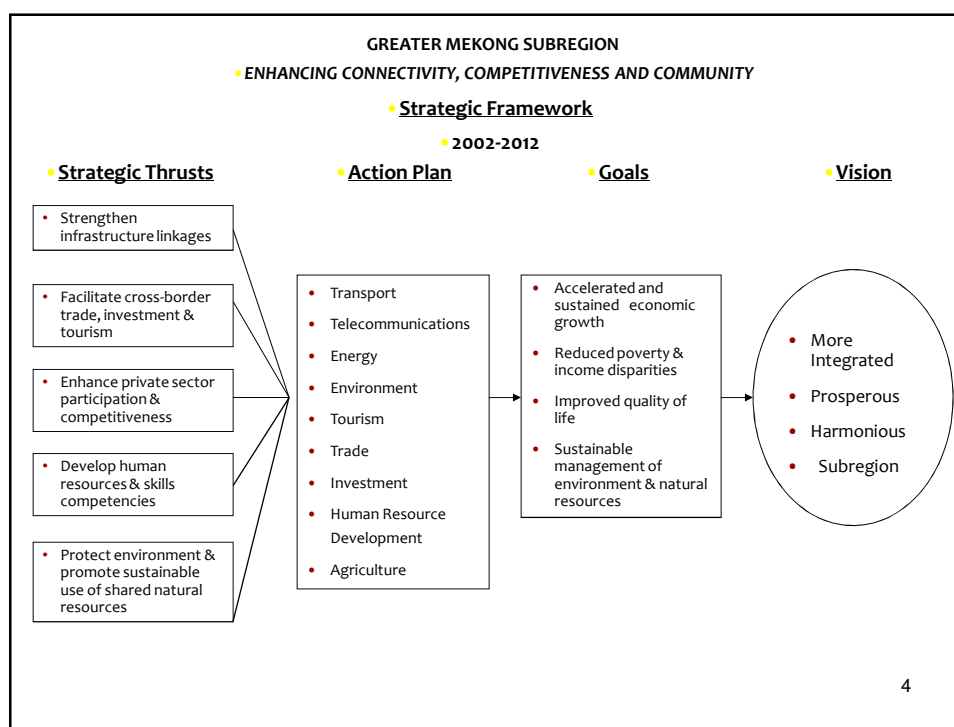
GREATER MEKONG SUBREGION

ENHANCING CONNECTIVITY, COMPETITIVENESS AND COMMUNITY

Strategic Framework

2002-2012

Strategic Thrusts

Action Plan

Goals

Vision

- Strengthen infrastructure linkages
- Facilitate cross-border trade, investment & tourism
- Enhance private sector participation & competitiveness
- Develop human resources & skills competencies
- Protect environment & promote sustainable use of shared natural resources

- Transport
- Telecommunications
- Energy
- Environment
- Tourism
- Trade
- Investment
- Human Resource Development
- Agriculture

- Accelerated and sustained economic growth
- Reduced poverty & income disparities
- Improved quality of life
- Sustainable management of environment & natural resources

- More Integrated
- Prosperous
- Harmonious
- Subregion

4